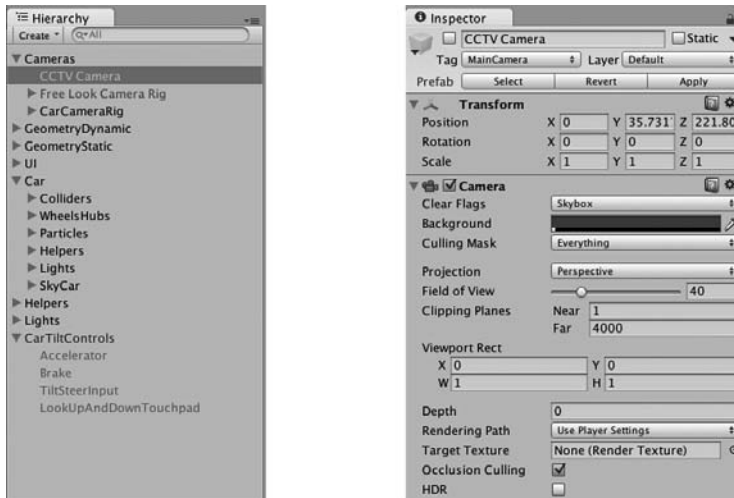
Hierarchy
Create * Q▾All
▼ Cameras
CCTV Camera
▶ Free Look Camera Rig
▶ CarCameraRig
▶ GeometryDynamic
▶ GeometryStatic
▶ UI
▼ Car
▶ Colliders
▶ WheelsHubs
▶ Particles
▶ Helpers
▶ Lights
▶ SkyCar
▶ Helpers
▶ Lights
▼ CarTiltControls
Accelerator
Brake
TiltSteerInput
LookUpAndDownTouchpad

Inspector
CCTV Camera
Static
Tag MainCamera
Layer Default
Prefab Select Revert Apply
Transform
Position X 0 Y 35.7317 Z 221.80
Rotation X 0 Y 0 Z 0
Scale X 1 Y 1 Z 1
Camera
Clear Flags Skybox
Background
Culling Mask Everything
Projection Perspective
Field of View 40
Clipping Planes Near 1
Far 4000
Viewport Rect
X 0 Y 0
W 1 H 1
Depth 0
Rendering Path Use Player Settings
Target Texture None (Render Texture)
Occlusion Culling
HDR